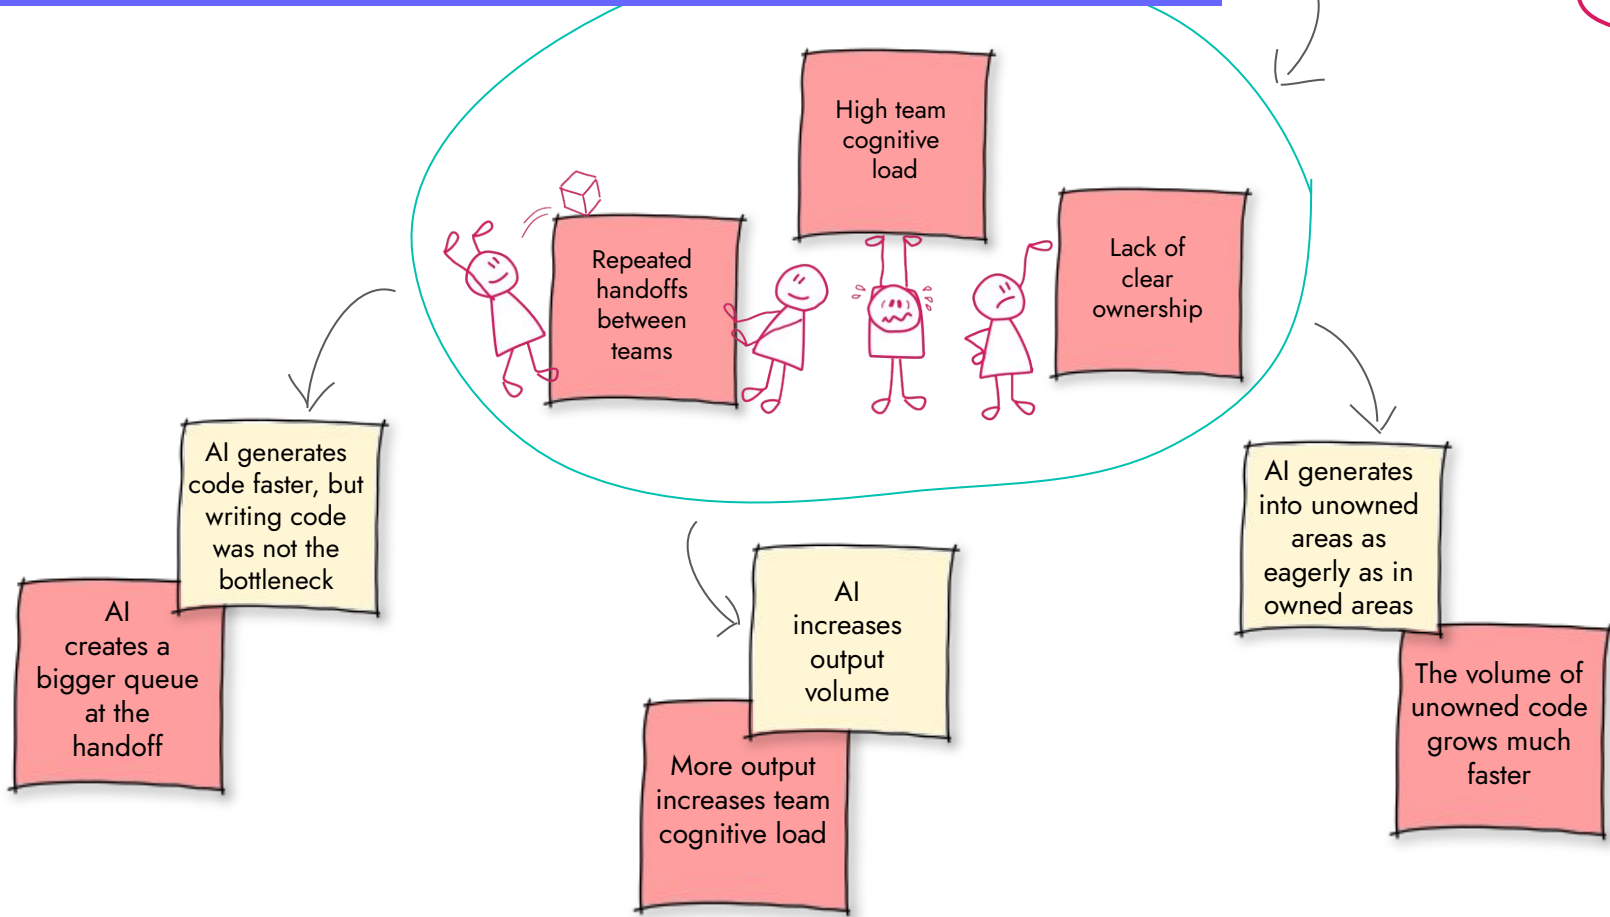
High team cognitive load

Repeated handoffs between teams

Lack of clear ownership

AI generates code faster, but writing code was not the bottleneck

AI creates a bigger queue at the handoff

AI increases output volume

More output increases team cognitive load

AI generates into unowned areas as eagerly as in owned areas

The volume of unowned code grows much faster